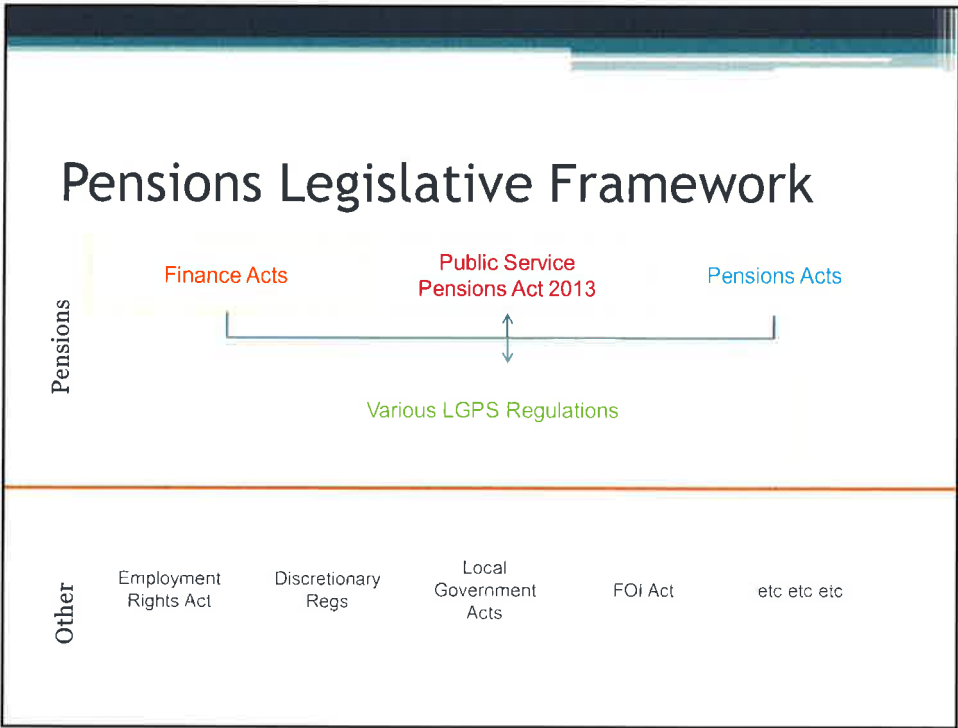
Pensions Legislative Framework

Pensions

Finance Acts

Public Service Pensions Act 2013

Pensions Acts

Various LGPS Regulations

Other

Employment Rights Act

Discretionary Regs

Local Government Acts

FOI Act

etc etc etc